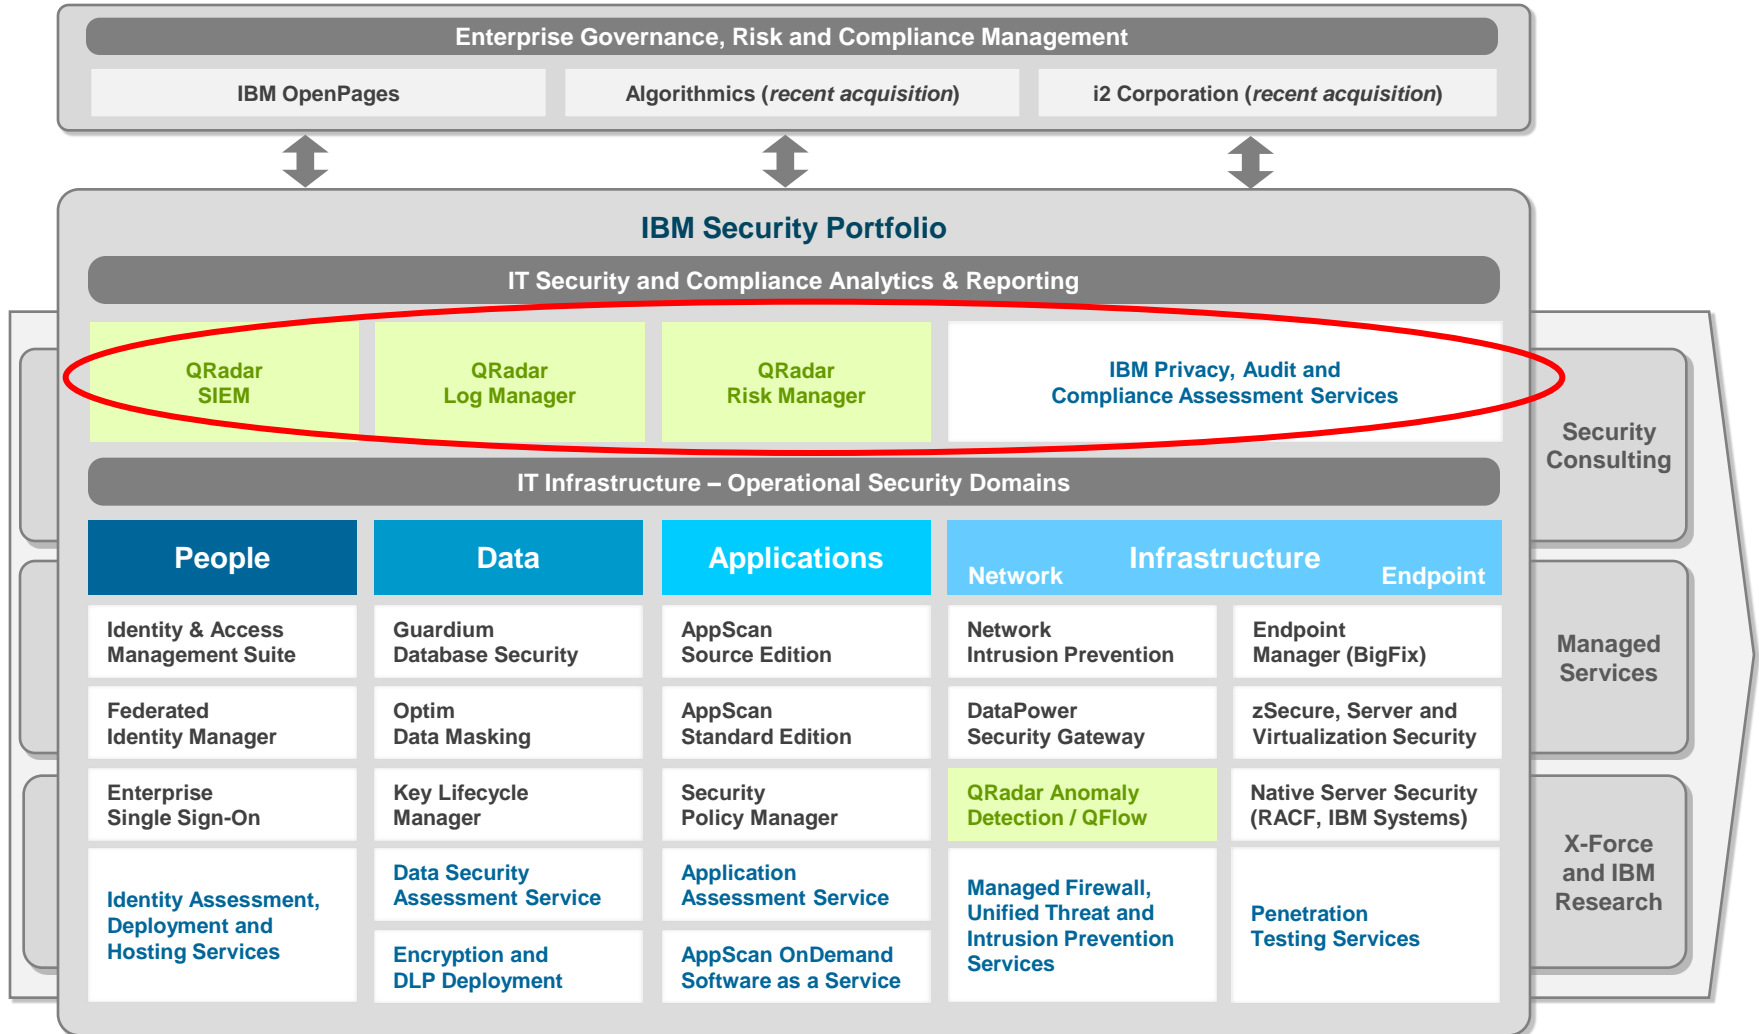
Enterprise Governance, Risk and Compliance Management

IBM OpenPages

Algorithmics (*recent acquisition*)

i2 Corporation (*recent acquisition*)

IBM Security Portfolio

IT Security and Compliance Analytics & Reporting

QRadar SIEM

QRadar Log Manager

QRadar Risk Manager

IBM Privacy, Audit and Compliance Assessment Services

IT Infrastructure – Operational Security Domains

| People | Data | Applications | Network Infrastructure | Endpoint |
|---|---|---|---|---|
| Identity & Access Management Suite | Guardium Database Security | AppScan Source Edition | Network Intrusion Prevention | Endpoint Manager (BigFix) |
| Federated Identity Manager | Optim Data Masking | AppScan Standard Edition | DataPower Security Gateway | zSecure, Server and Virtualization Security |
| Enterprise Single Sign-On | Key Lifecycle Manager | Security Policy Manager | QRadar Anomaly Detection / QFlow | Native Server Security (RACF, IBM Systems) |
| Identity Assessment, Deployment and Hosting Services | Data Security Assessment Service | Application Assessment Service | Managed Firewall, Unified Threat and Intrusion Prevention Services | Penetration Testing Services |
| | Encryption and DLP Deployment | AppScan OnDemand Software as a Service | | |

Security Consulting

Managed Services

X-Force and IBM Research